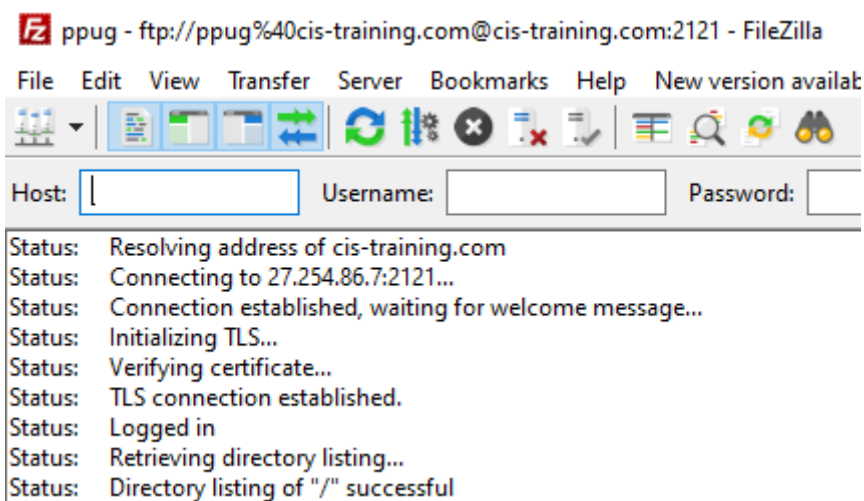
ppug - ftp://ppug%40cis-training.com@cis-training.com:2121 - FileZilla

File Edit View Transfer Server Bookmarks Help New version availab

Host: Username: Password:

Status: Resolving address of cis-training.com
Status: Connecting to 27.254.86.7:2121...
Status: Connection established, waiting for welcome message...
Status: Initializing TLS...
Status: Verifying certificate...
Status: TLS connection established.
Status: Logged in
Status: Retrieving directory listing...
Status: Directory listing of "/" successful